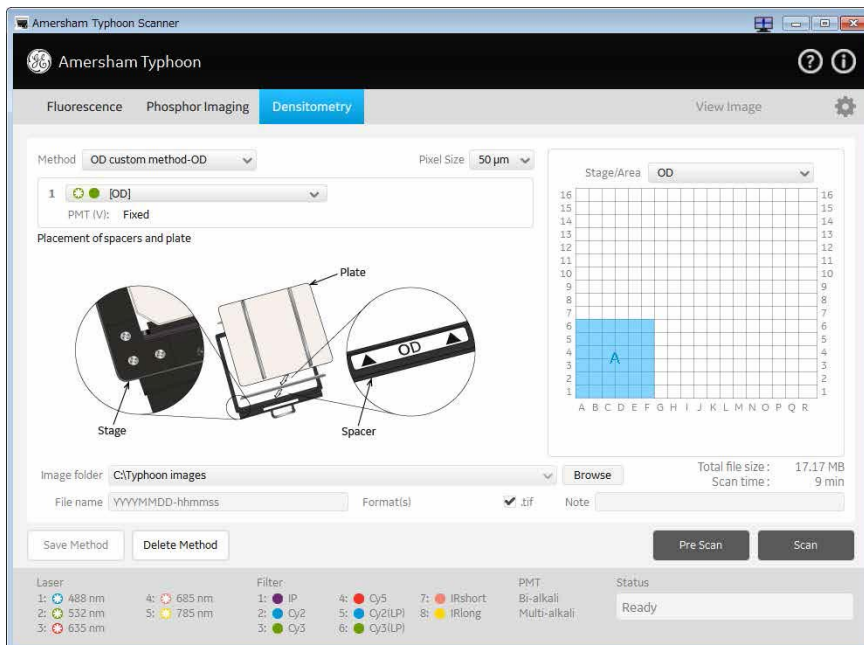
Amersham Typhoon Scanner

Amersham Typhoon

Fluorescence Phosphor Imaging Densitometry View Image

Method OD custom method-OD Pixel Size 50 µm

1 [OD]
PMT (V): Fixed

Placement of spacers and plate

Plate
OD
Stage
Spacer

Stage/Area OD

| | | | | | | | | | | | | | | | | | | |
|---|---|---|---|---|---|---|---|---|---|---|---|---|---|---|---|---|---|---|
| 16 | | | | | | | | | | | | | | | | | | 16 |
| 15 | | | | | | | | | | | | | | | | | | 15 |
| 14 | | | | | | | | | | | | | | | | | | 14 |
| 13 | | | | | | | | | | | | | | | | | | 13 |
| 12 | | | | | | | | | | | | | | | | | | 12 |
| 11 | | | | | | | | | | | | | | | | | | 11 |
| 10 | | | | | | | | | | | | | | | | | | 10 |
| 9 | | | | | | | | | | | | | | | | | | 9 |
| 8 | | | | | | | | | | | | | | | | | | 8 |
| 7 | | | | | | | | | | | | | | | | | | 7 |
| 6 | | | | | | | | | | | | | | | | | | 6 |
| 5 | | | | | | | | | | | | | | | | | | 5 |
| 4 | | | A | | | | | | | | | | | | | | | 4 |
| 3 | | | | | | | | | | | | | | | | | | 3 |
| 2 | | | | | | | | | | | | | | | | | | 2 |
| 1 | | | | | | | | | | | | | | | | | | 1 |
| | A | B | C | D | E | F | G | H | I | J | K | L | M | N | O | P | Q | R |

Image folder C:\Typhoon images Browse Total file size: 17.17 MB
Scan time: 9 min

File name YYYYMMDD-hhmmss Format(s) ✔ .tif Note

Save Method Delete Method Pre Scan Scan

Laser
1: 488 nm
2: 532 nm
3: 635 nm
4: 685 nm
5: 785 nm

Filter
1: IP
2: Cy2
3: Cy3
4: Cy5
5: Cy2(LP)
6: Cy3(LP)
7: IRshort
8: IRlong

PMT
Bi-alkali
Multi-alkali

Status
Ready